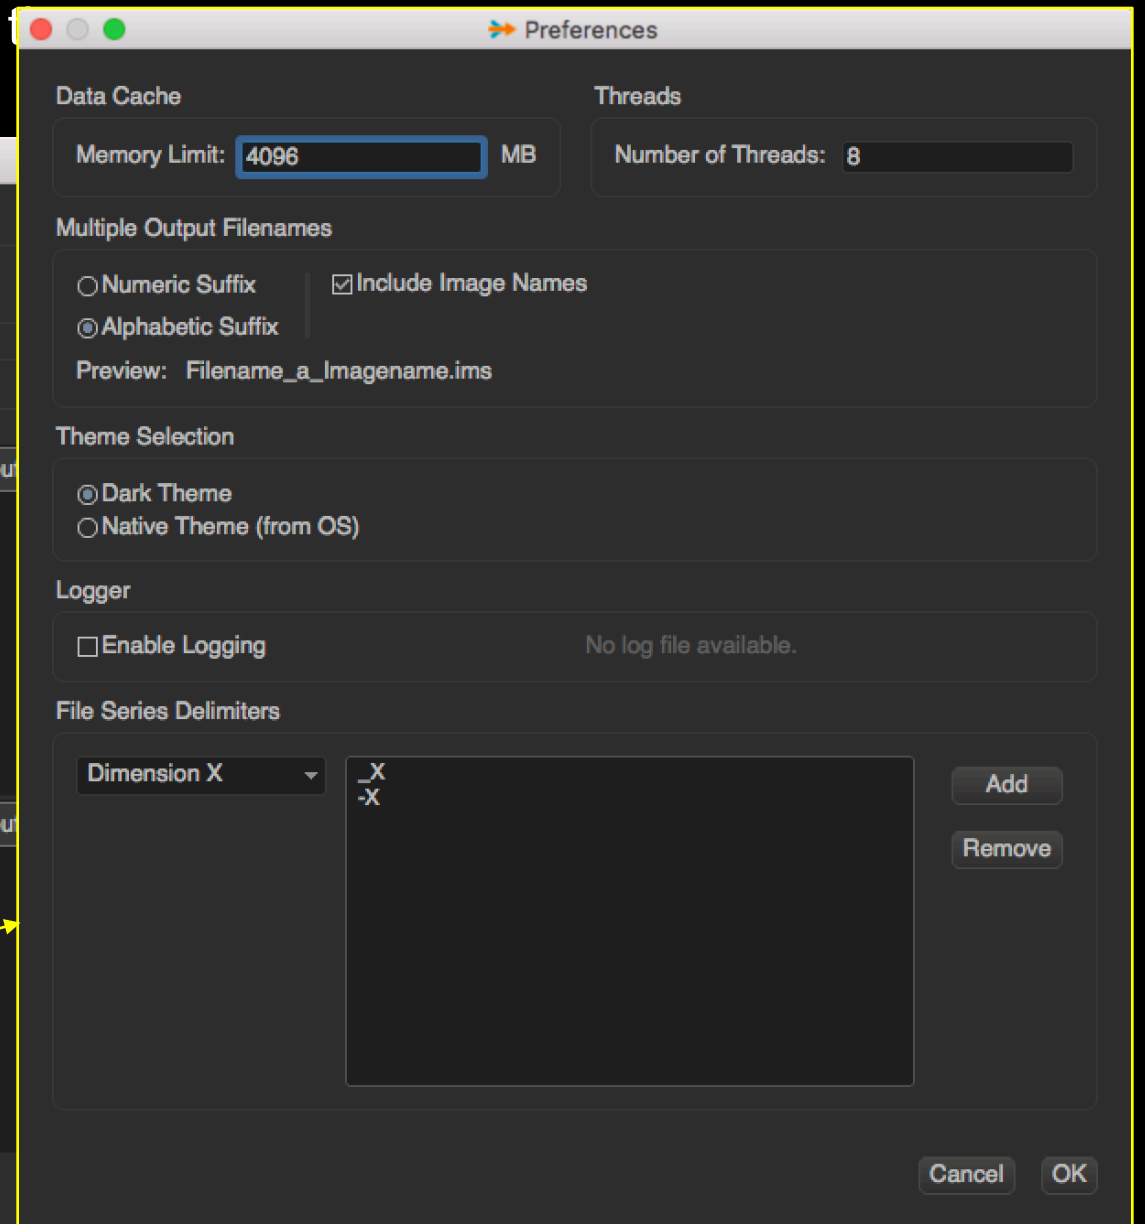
Preferences

Data Cache

Memory Limit: 4096 MB

Threads

Number of Threads: 8

Multiple Output Filenames

Numeric Suffix

Alphabetic Suffix

Include Image Names

Preview: Filename_a_Imagename.ims

Theme Selection

Dark Theme

Native Theme (from OS)

Logger

Enable Logging

No log file available.

File Series Delimiters

Dimension X

_X
-X

Add

Remove

Cancel

OK